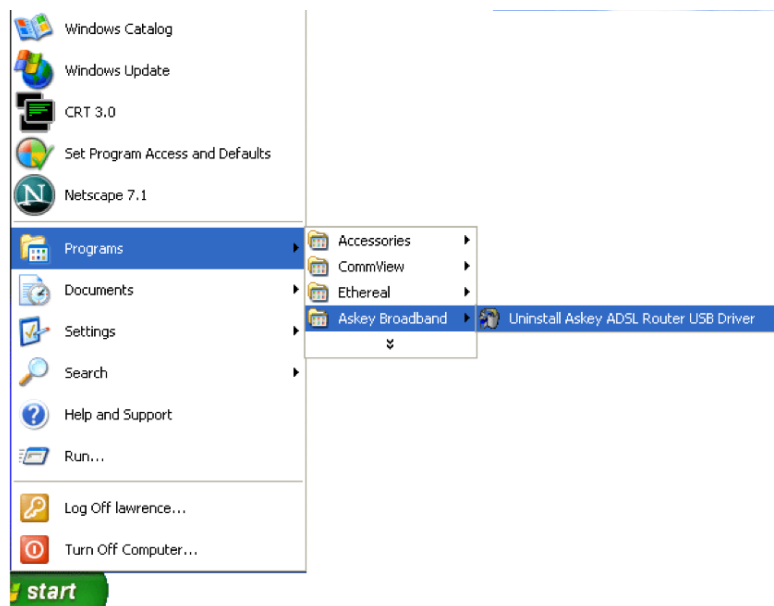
Windows Catalog
Windows Update
CRT 3.0
Set Program Access and Defaults
Netscape 7.1
Programs
Documents
Settings
Search
Help and Support
Run...
Log Off lawrence...
Turn Off Computer...
start

Accessories
CommView
Ethereal
Askey Broadband

Uninstall Askey ADSL Router USB Driver